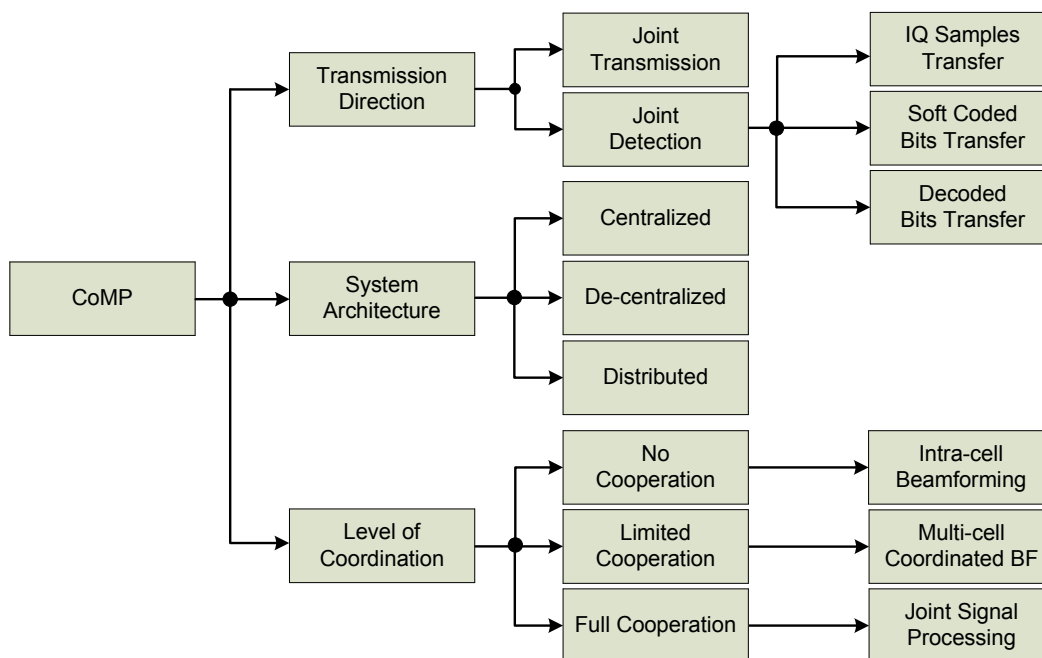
CoMP

Transmission Direction

Joint Transmission

Joint Detection

IQ Samples Transfer

Soft Coded Bits Transfer

Decoded Bits Transfer

System Architecture

Centralized

De-centralized

Distributed

Level of Coordination

No Cooperation

Intra-cell Beamforming

Limited Cooperation

Multi-cell Coordinated BF

Full Cooperation

Joint Signal Processing